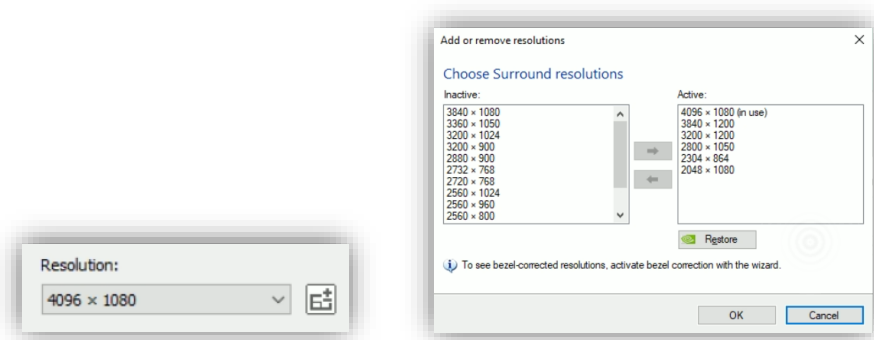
Resolution:

4096 × 1080

Add or remove resolutions

×

Choose Surround resolutions

Inactive:

3840 × 1080
3360 × 1050
3200 × 1024
3200 × 900
2880 × 900
2732 × 768
2720 × 768
2560 × 1024
2560 × 960
2560 × 800

Active:

4096 × 1080 (in use)
3840 × 1200
3200 × 1200
2800 × 1050
2304 × 864
2048 × 1080

Restore

To see bezel-corrected resolutions, activate bezel correction with the wizard.

OK

Cancel